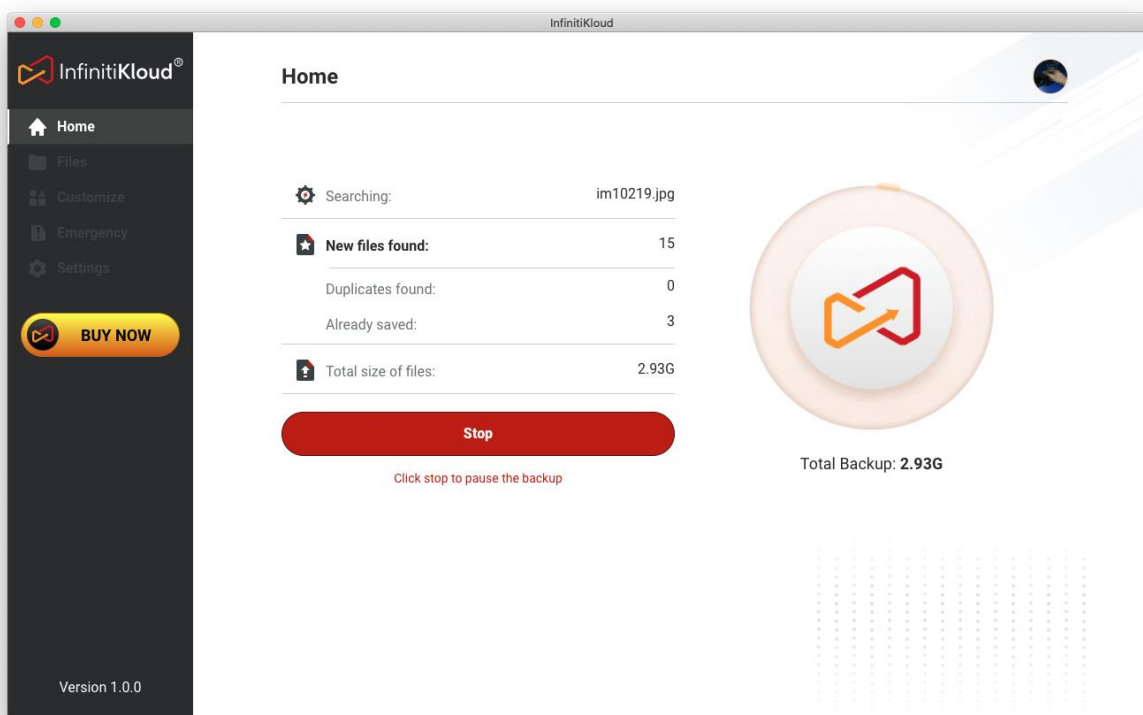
InfinitiKloud

InfinitiKloud®

Home

Files

Customize

Emergency

Settings

BUY NOW

Version 1.0.0

Home

Searching: im10219.jpg

New files found: 15

Duplicates found: 0

Already saved: 3

Total size of files: 2.93G

Stop

Click stop to pause the backup

Total Backup: 2.93G